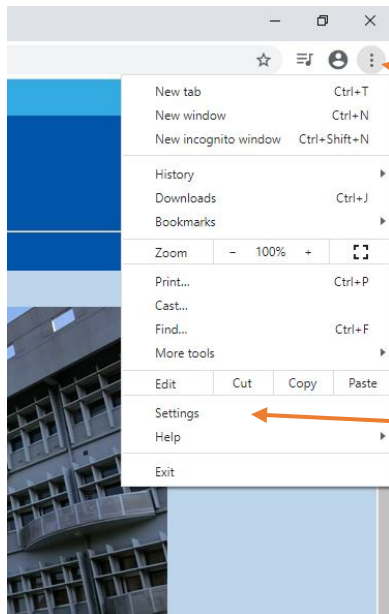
New tab Ctrl+T
New window Ctrl+N
New incognito window Ctrl+Shift+N

History
Downloads Ctrl+J
Bookmarks

Zoom − 100% +

Print... Ctrl+P
Cast...
Find... Ctrl+F
More tools

Edit Cut Copy Paste

Settings
Help

Exit